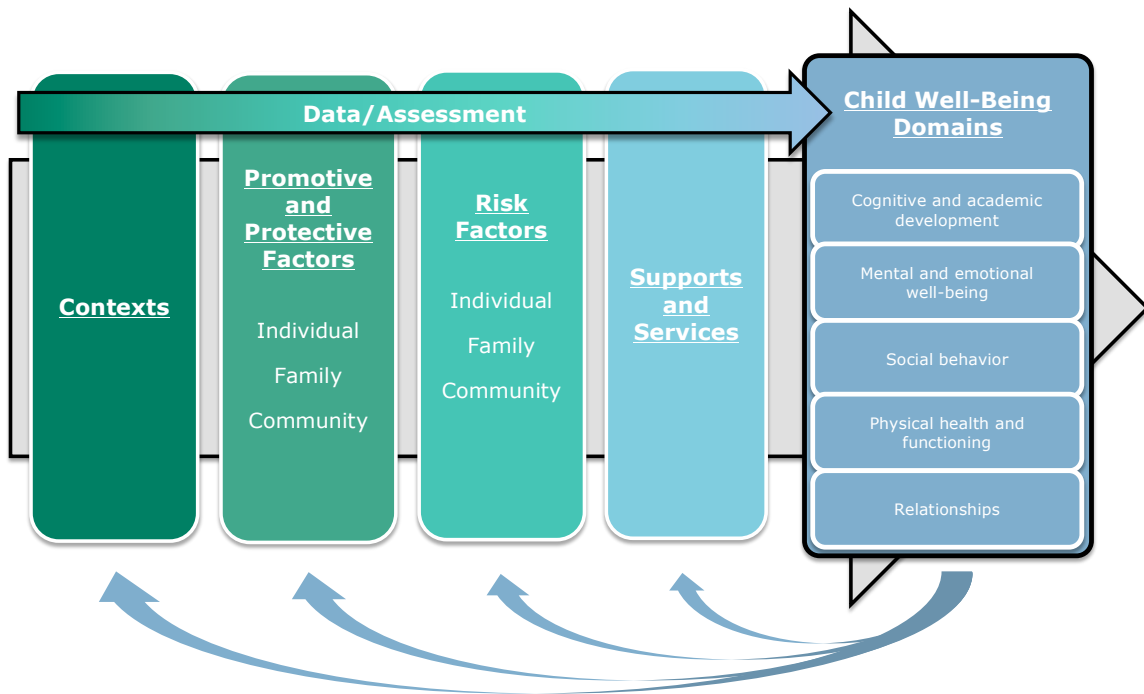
Data/Assessment

Contexts

Promotive and Protective Factors

Individual

Family

Community

Risk Factors

Individual

Family

Community

Supports and Services

Child Well-Being Domains

Cognitive and academic development

Mental and emotional well-being

Social behavior

Physical health and functioning

Relationships